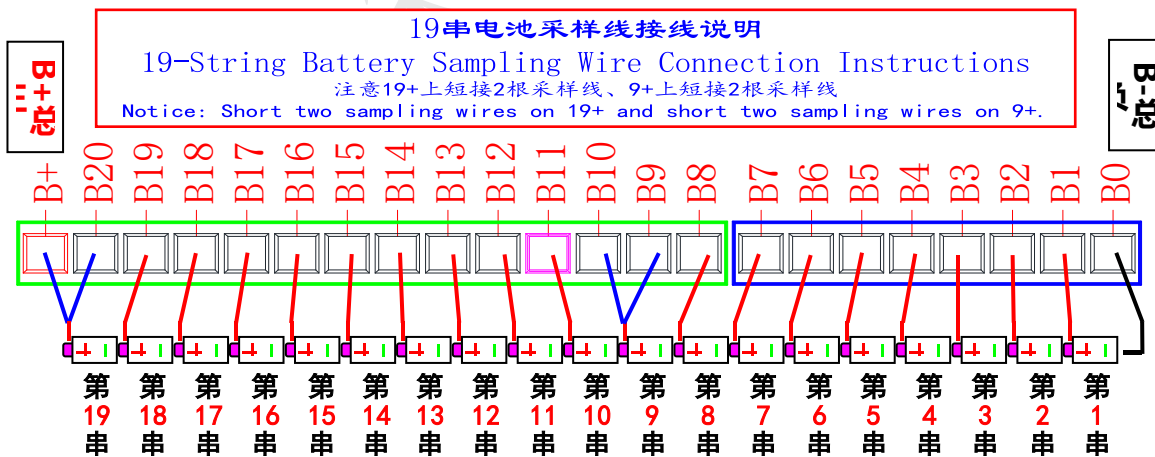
19串电池采样线接线说明
19-String Battery Sampling Wire Connection Instructions
注意19+上短接2根采样线、9+上短接2根采样线
Notice: Short two sampling wires on 19+ and short two sampling wires on 9+.

B+总

B-总

B+ B20 B19 B18 B17 B16 B15 B14 B13 B12 B11 B10 B9 B8 B7 B6 B5 B4 B3 B2 B1 B0

第19串 第18串 第17串 第16串 第15串 第14串 第13串 第12串 第11串 第10串 第9串 第8串 第7串 第6串 第5串 第4串 第3串 第2串 第1串